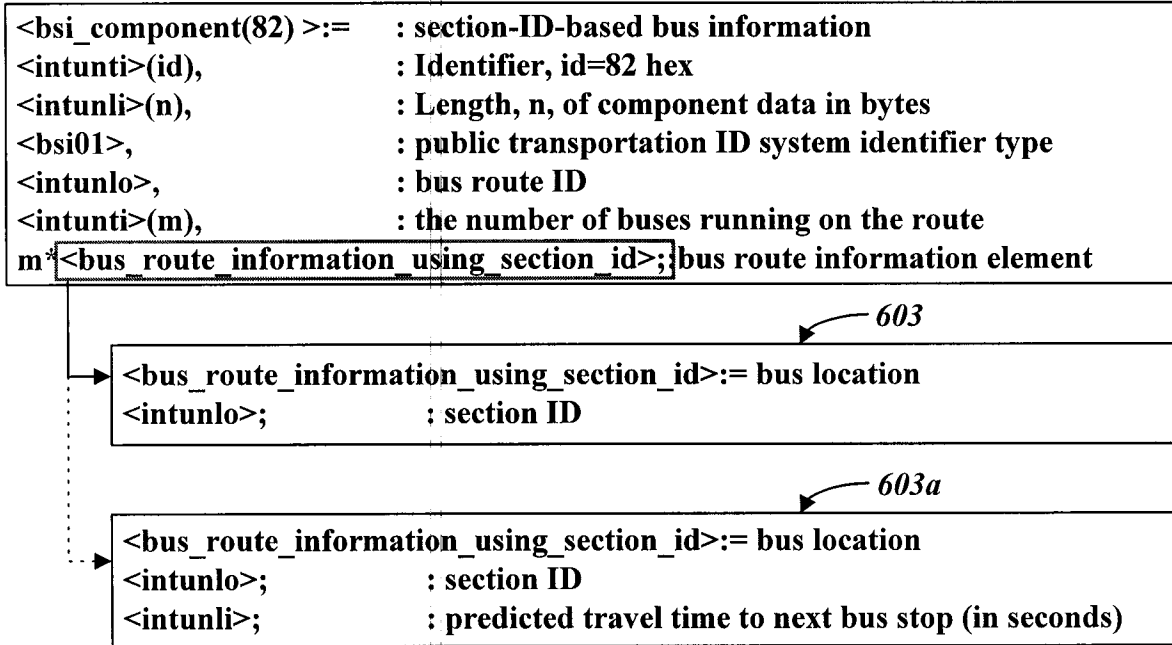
<bsi_component(82) >:= : section-ID-based bus information
<intunti>(id), : Identifier, id=82 hex
<intunli>(n), : Length, n, of component data in bytes
<bsi01>, : public transportation ID system identifier type
<intunlo>, : bus route ID
<intunti>(m), : the number of buses running on the route
m*<bus_route_information_using_section_id>; bus route information element

603

<bus_route_information_using_section_id>:= bus location
<intunlo>; : section ID

603a

<bus_route_information_using_section_id>:= bus location
<intunlo>; : section ID
<intunli>; : predicted travel time to next bus stop (in seconds)